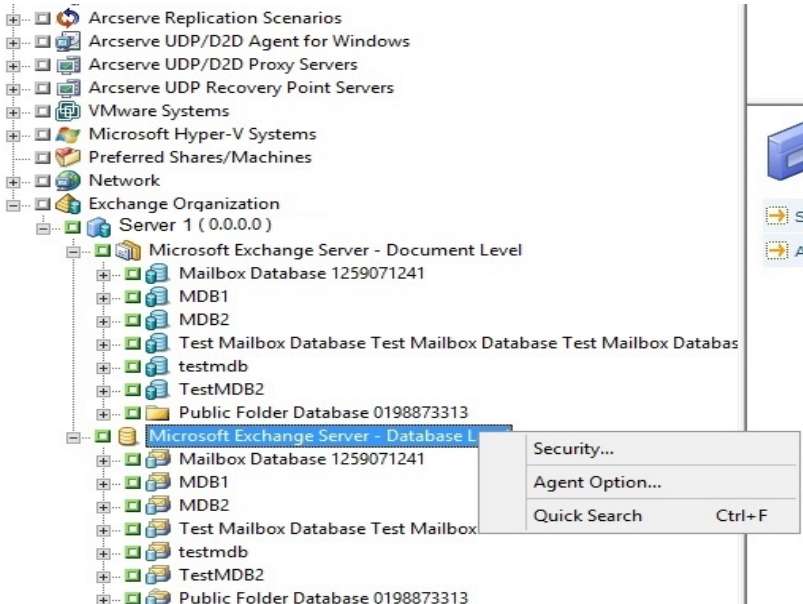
Arcserve Replication Scenarios
Arcserve UDP/D2D Agent for Windows
Arcserve UDP/D2D Proxy Servers
Arcserve UDP Recovery Point Servers
VMware Systems
Microsoft Hyper-V Systems
Preferred Shares/Machines
Network
Exchange Organization
Server 1 ( 0.0.0.0 )
Microsoft Exchange Server - Document Level
Mailbox Database 1259071241
MDB1
MDB2
Test Mailbox Database Test Mailbox Database Test Mailbox Databas
testmdb
TestMDB2
Public Folder Database 0198873313
Microsoft Exchange Server - Database L
Mailbox Database 1259071241
MDB1
MDB2
Test Mailbox Database Test Mailbox
testmdb
TestMDB2
Public Folder Database 0198873313

Security...
Agent Option...
Quick Search Ctrl+F

S
A